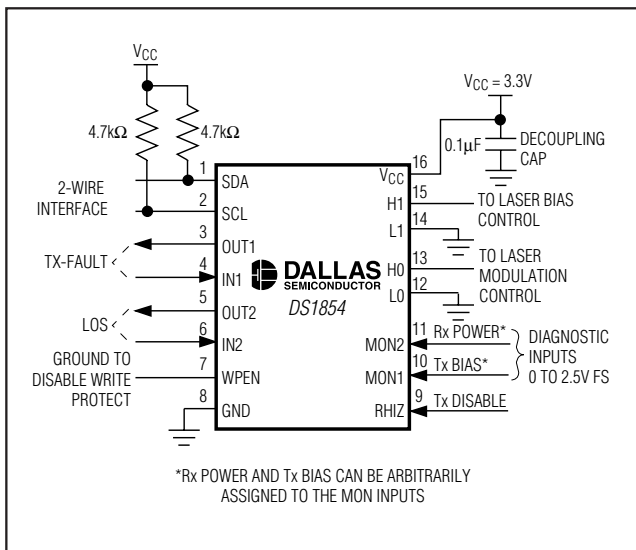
$V_{CC}$

4.7kΩ

4.7kΩ

$V_{CC}$ = 3.3V

0.1μF

DECOUPLING CAP

2-WIRE INTERFACE

TX-FAULT

LOS

GROUND TO DISABLE WRITE PROTECT

1 SDA
2 SCL
3 OUT1
4 IN1
5 OUT2
6 IN2
7 WPEN
8 GND

16 $V_{CC}$
15 H1
14 L1
13 H0
12 L0
11 MON2
10 MON1
9 RHIZ

DALLAS SEMICONDUCTOR

DS1854

TO LASER BIAS CONTROL

TO LASER MODULATION CONTROL

Rx POWER*

Tx BIAS*

DIAGNOSTIC INPUTS 0 TO 2.5V FS

Tx DISABLE

*Rx POWER AND Tx BIAS CAN BE ARBITRARILY ASSIGNED TO THE MON INPUTS